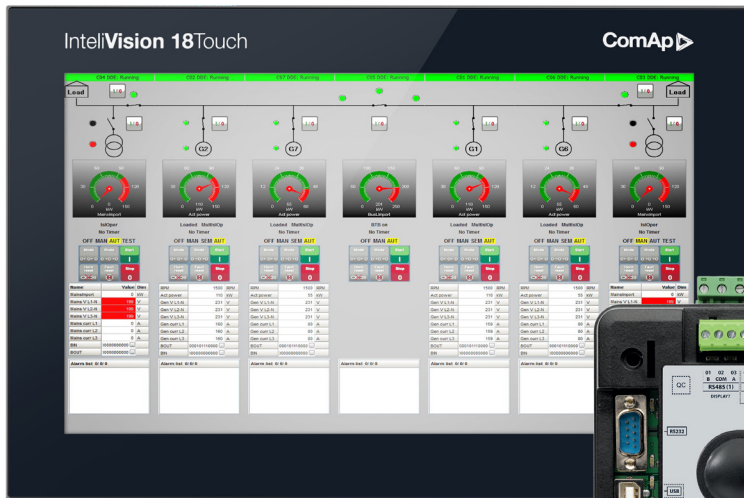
InteliVision 18Touch

ComAp

C04 DDE: Running

C03 DDE: Running

C07 DDE: Running

C05 DDE: Running

C01 DDE: Running

C06 DDE: Running

C02 DDE: Running

Load

Load

G2

G7

G1

G6

MainsImport

Act power

Act power

BusLimport

Act power

Act power

MainsImport

InitOper

Loaded MultIslOp

Loaded MultIslOp

BTB on

Loaded MultIslOp

Loaded MultIslOp

InitOper

No Timer

No Timer

No Timer

No Timer

No Timer

No Timer

No Timer

OFF MAN AUT TEST

OFF MAN SEM AUT

OFF MAN SEM AUT

OFF MAN AUT

OFF MAN SEM AUT

OFF MAN SEM AUT

OFF MAN AUT TEST

Start

Stop

Stop

Stop

Stop

| Name | Value | Dim |
|---|---|---|
| MainsImport | 0 | kW |
| Mains V L1-N | 100 | V |
| Mains V L2-N | 100 | V |
| Mains V L3-N | 100 | V |
| Mains curr L1 | 0 | A |
| Mains curr L2 | 0 | A |
| Mains curr L3 | 0 | A |
| BIN | 1000000000 | |
| BOUT | 1000000000 | |

| RPM | 1500 | RPM |
|---|---|---|
| Act power | 110 | kW |
| Gen V L1-N | 231 | V |
| Gen V L2-N | 231 | V |
| Gen V L3-N | 231 | V |
| Gen curr L1 | 160 | A |
| Gen curr L2 | 160 | A |
| Gen curr L3 | 160 | A |
| BOUT | 000101110000 | |
| BIN | 1000000000 | |

Alarm list: 0/ 0/ 0

Alarm list: 0/ 0/ 0

Alarm list: 0/ 0/ 0

Alarm list: 0/ 0/ 0

Alarm list: 0/ 0/ 0

Alarm list: 0/ 0/ 0

Alarm list: 0/ 0/ 0

QC

01 02 03

B COM A

RS485 (1)

DISPLAY

RS232

USB